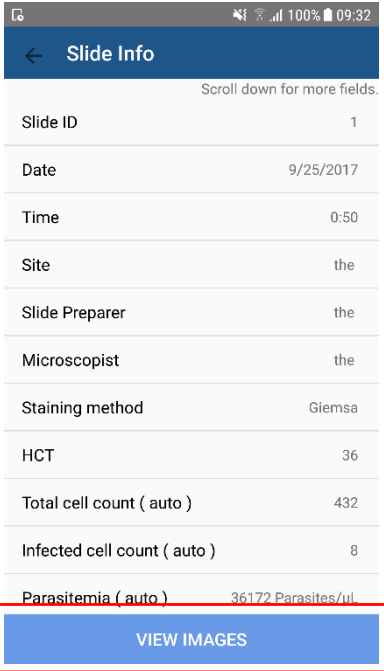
100% 09:32

Slide Info

Scroll down for more fields.

| | |
|---|---|
| Slide ID | 1 |
| Date | 9/25/2017 |
| Time | 0:50 |
| Site | the |
| Slide Preparer | the |
| Microscopist | the |
| Staining method | Giemsa |
| HCT | 36 |
| Total cell count ( auto ) | 432 |
| Infected cell count ( auto ) | 8 |
| Parasitemia ( auto ) | 36172 Parasites/uL |

VIEW IMAGES